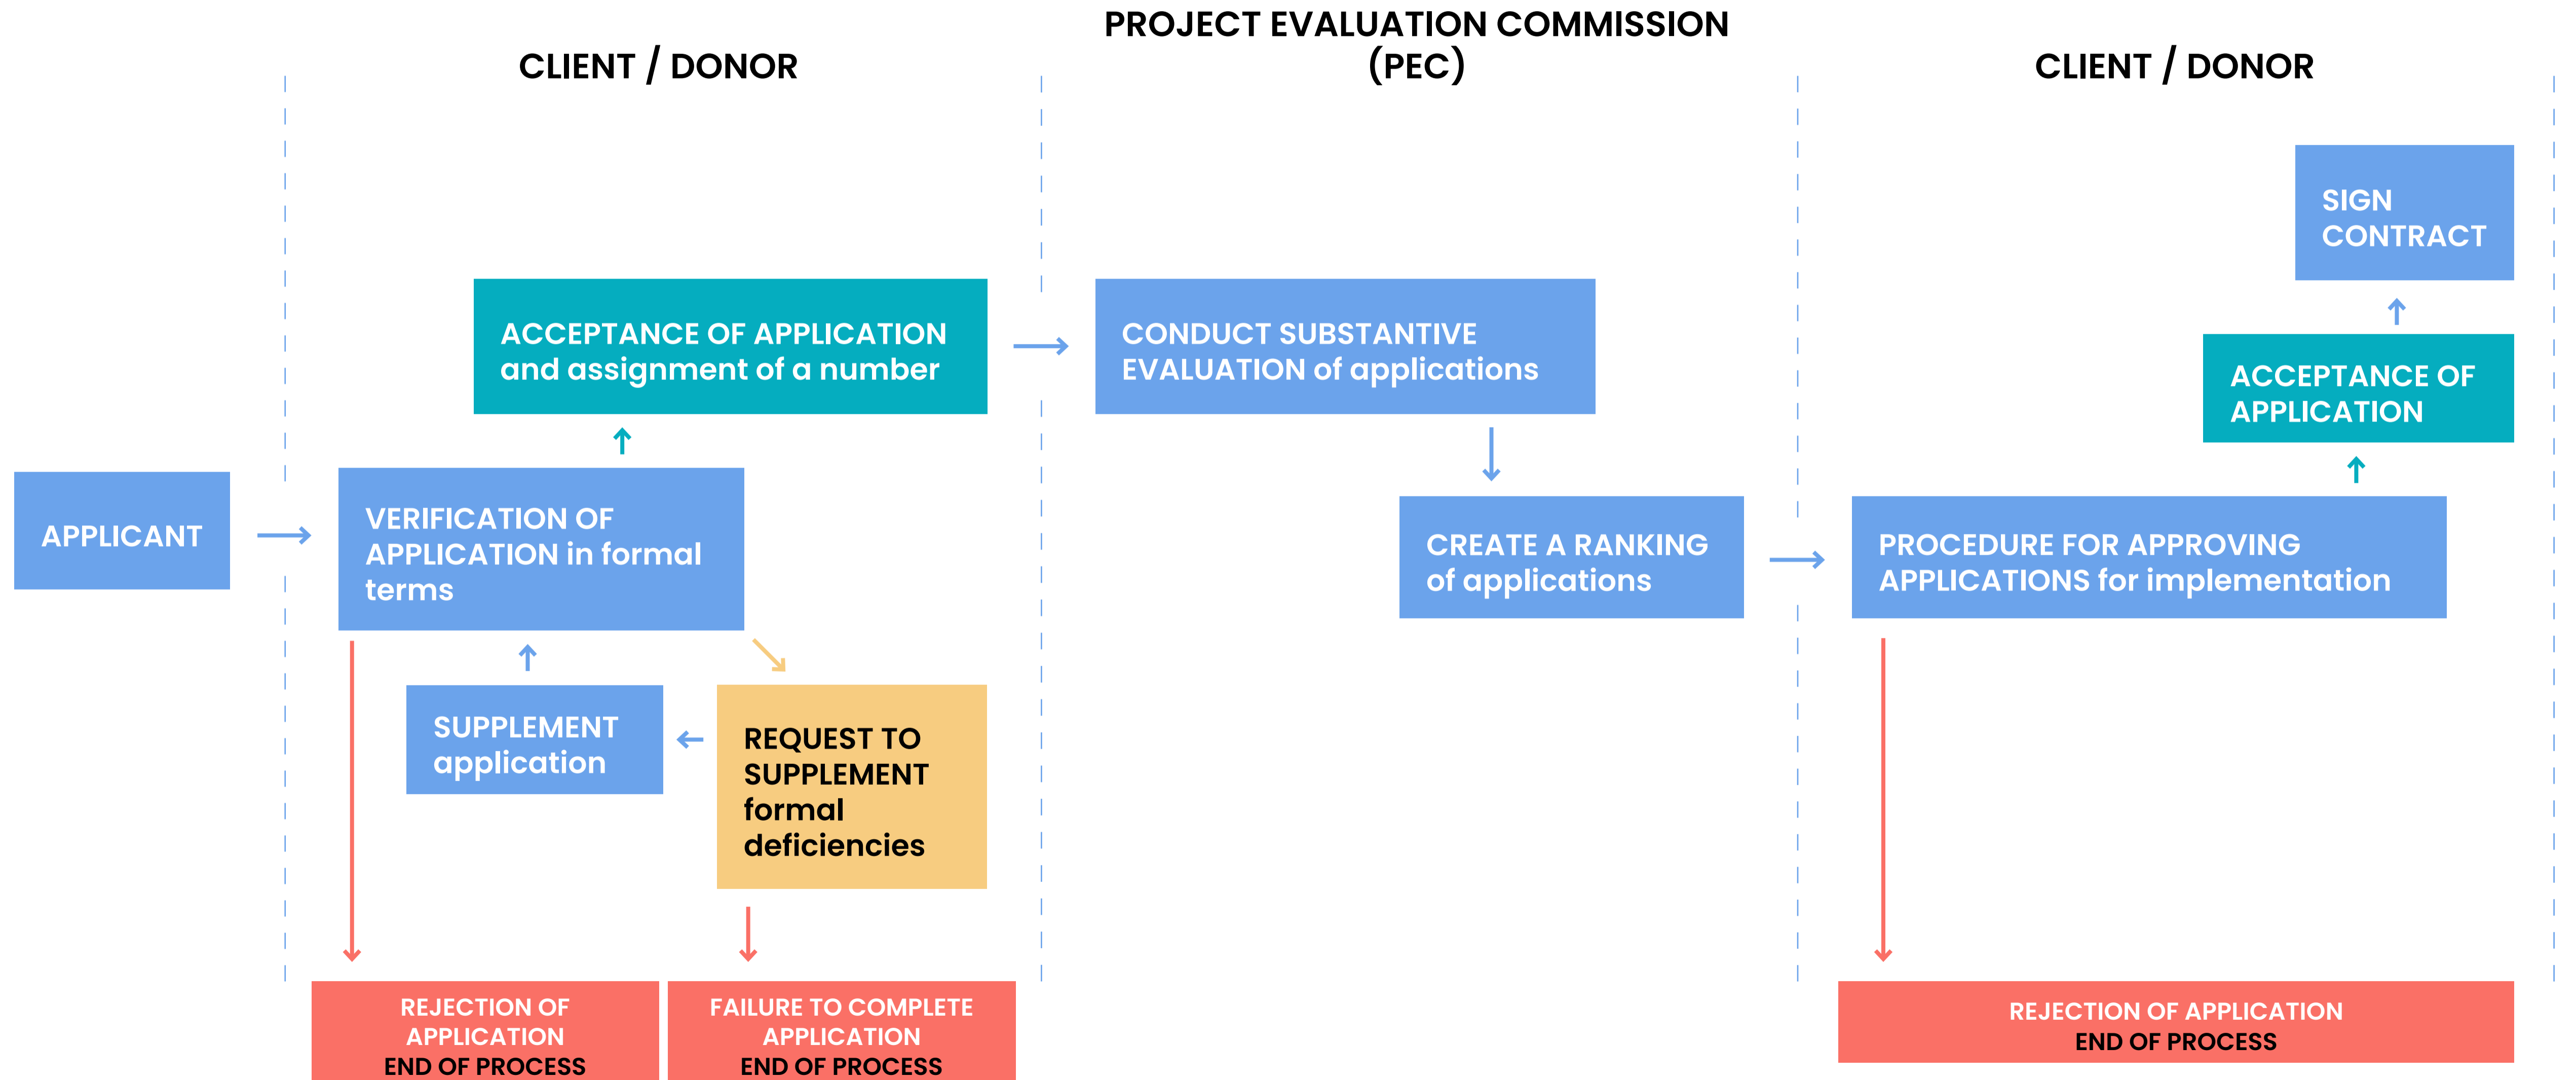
CLIENT / DONOR

PROJECT EVALUATION COMMISSION (PEC)

CLIENT / DONOR

APPLICANT

VERIFICATION OF APPLICATION in formal terms

ACCEPTANCE OF APPLICATION and assignment of a number

SUPPLEMENT application

REQUEST TO SUPPLEMENT formal deficiencies

REJECTION OF APPLICATION END OF PROCESS

FAILURE TO COMPLETE APPLICATION END OF PROCESS

CONDUCT SUBSTANTIVE EVALUATION of applications

CREATE A RANKING of applications

SIGN CONTRACT

ACCEPTANCE OF APPLICATION

PROCEDURE FOR APPROVING APPLICATIONS for implementation

REJECTION OF APPLICATION END OF PROCESS